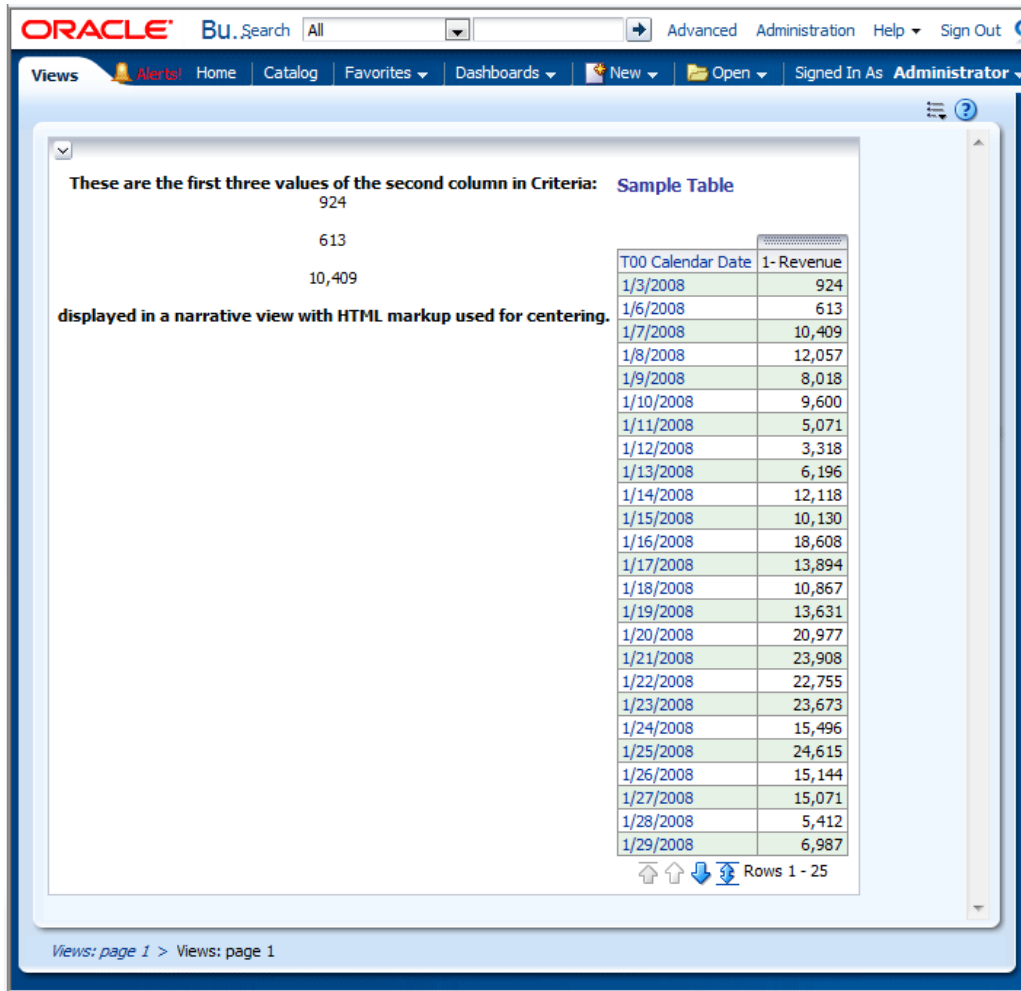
ORACLE Bu. Search All Advanced Administration Help Sign Out

Views Alerts! Home Catalog Favorites Dashboards New Open Signed In As Administrator

These are the first three values of the second column in Criteria:

924

613

10,409

displayed in a narrative view with HTML markup used for centering.

Sample Table

| T00 Calendar Date | 1- Revenue |
|---|---|
| 1/3/2008 | 924 |
| 1/6/2008 | 613 |
| 1/7/2008 | 10,409 |
| 1/8/2008 | 12,057 |
| 1/9/2008 | 8,018 |
| 1/10/2008 | 9,600 |
| 1/11/2008 | 5,071 |
| 1/12/2008 | 3,318 |
| 1/13/2008 | 6,196 |
| 1/14/2008 | 12,118 |
| 1/15/2008 | 10,130 |
| 1/16/2008 | 18,608 |
| 1/17/2008 | 13,894 |
| 1/18/2008 | 10,867 |
| 1/19/2008 | 13,631 |
| 1/20/2008 | 20,977 |
| 1/21/2008 | 23,908 |
| 1/22/2008 | 22,755 |
| 1/23/2008 | 23,673 |
| 1/24/2008 | 15,496 |
| 1/25/2008 | 24,615 |
| 1/26/2008 | 15,144 |
| 1/27/2008 | 15,071 |
| 1/28/2008 | 5,412 |
| 1/29/2008 | 6,987 |

Rows 1 - 25

Views: page 1 > Views: page 1